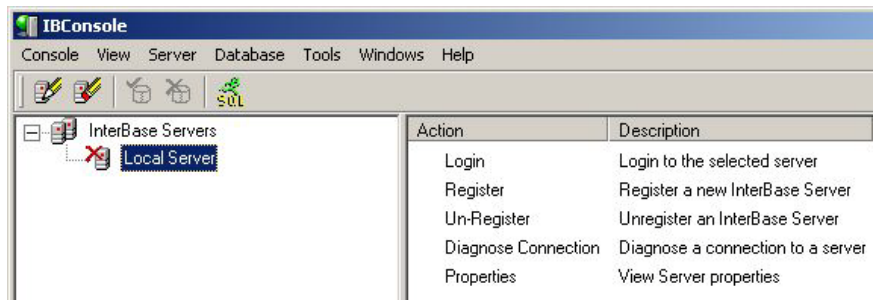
IBConsole

Console View Server Database Tools Windows Help

SQL

InterBase Servers
Local Server

| Action | Description |
|---|---|
| Login | Login to the selected server |
| Register | Register a new InterBase Server |
| Un-Register | Unregister an InterBase Server |
| Diagnose Connection | Diagnose a connection to a server |
| Properties | View Server properties |